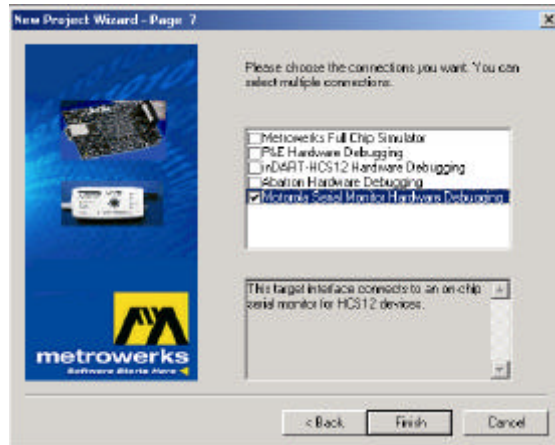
New Project Wizard - Page 7

×

Please choose the connections you want. You can select multiple connections:

Metrowerks Full Chip Simulator
P&E Hardware Debugging
nDART-HCS12 Hardware Debugging
Abatron Hardware Debugging
Motorola Serial Monitor Hardware Debugging

This target interface connects to an on-chip serial monitor for HCS12 devices.

metrowerks
Software Starts Here

< Back
Finish
Cancel